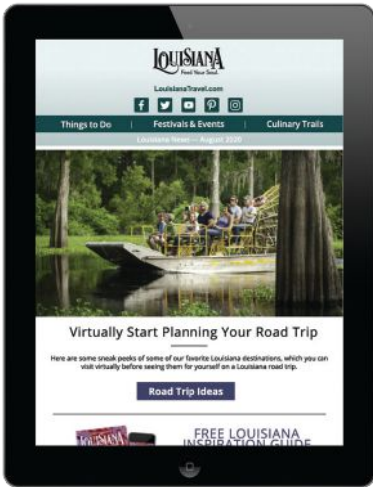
LOUISIANA
Feed Your Soul.

LouisianaTravel.com

Things to Do | Festivals & Events | Culinary Trails

Louisiana News — August 2020

Virtually Start Planning Your Road Trip

Here are some sneak peeks of some of our favorite Louisiana destinations, which you can visit virtually before seeing them for yourself on a Louisiana road trip.

Road Trip Ideas

FREE LOUISIANA
INSPIRATION GUIDE